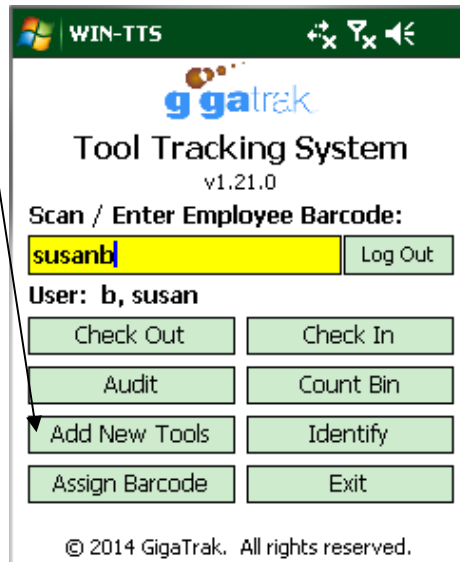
WIN-TTS

gigatrak

Tool Tracking System

v1.21.0

Scan / Enter Employee Barcode:

susanb

Log Out

User: b, susan

Check Out

Check In

Audit

Count Bin

Add New Tools

Identify

Assign Barcode

Exit

© 2014 GigaTrak. All rights reserved.